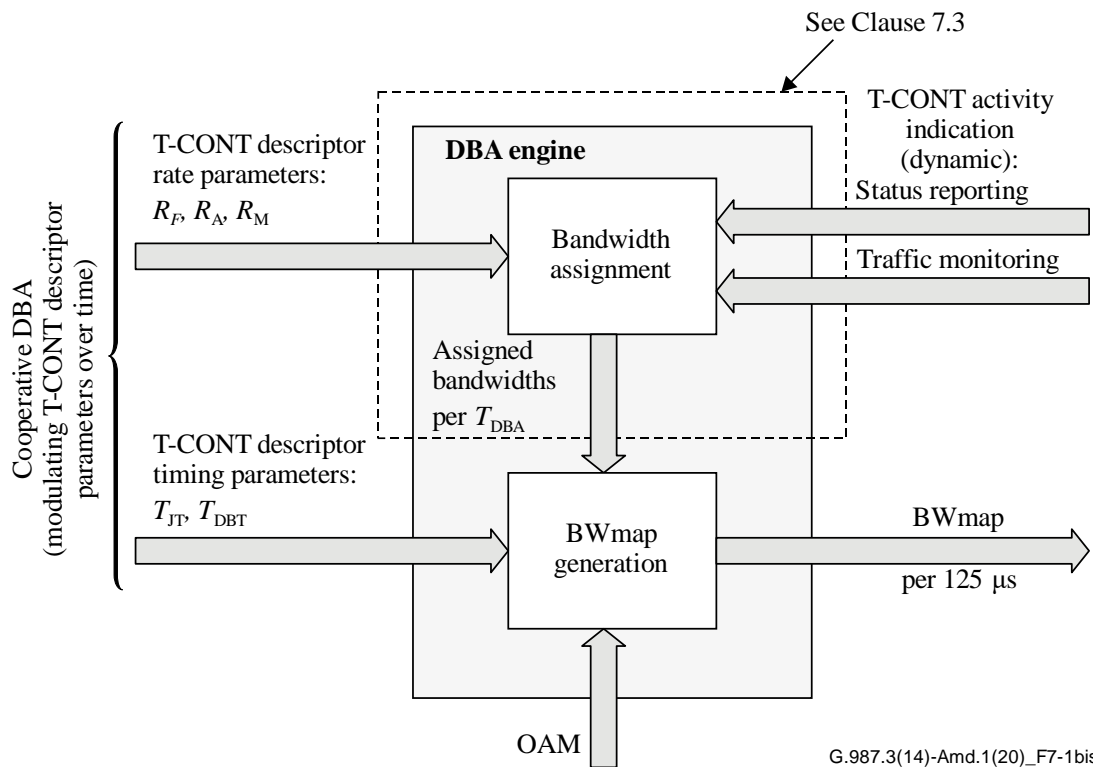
See Clause 7.3

Cooperative DBA (modulating T-CONT descriptor parameters over time)

T-CONT descriptor rate parameters: $R_F$, $R_A$, $R_M$

DBA engine

T-CONT activity indication (dynamic): Status reporting

Bandwidth assignment

Traffic monitoring

Assigned bandwidths per $T_{DBA}$

T-CONT descriptor timing parameters: $T_{JT}$, $T_{DBT}$

BWmap generation

BWmap

per 125 μs

OAM

G.987.3(14)-Amd.1(20)_F7-1bis